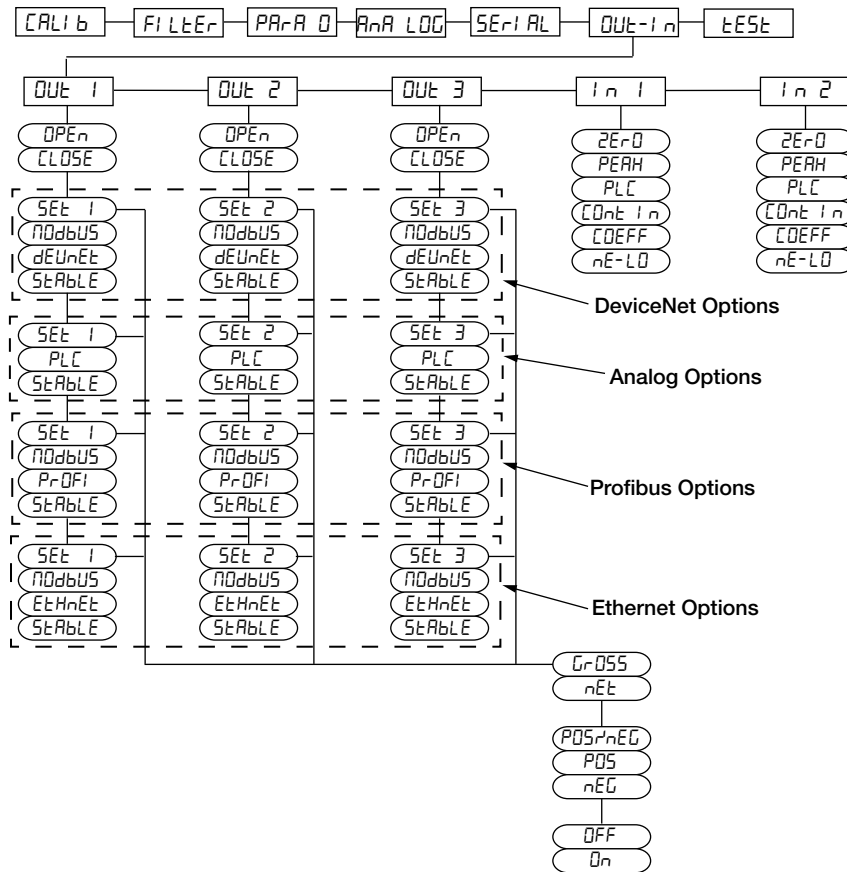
CALIb FILtEr PArA 0 AnA LOG SErIAL OUt-In tESt

OUt 1 OUt 2 OUt 3 In 1 In 2

OPEn CLOSE OPEn CLOSE OPEn CLOSE

ZErO PEAH PLC COnt In COEFF nE-LO

ZErO PEAH PLC COnt In COEFF nE-LO

SEt 1 MOdbUS dEUnEt StAbLE
SEt 2 MOdbUS dEUnEt StAbLE
SEt 3 MOdbUS dEUnEt StAbLE

DeviceNet Options

SEt 1 PLC StAbLE
SEt 2 PLC StAbLE
SEt 3 PLC StAbLE

Analog Options

SEt 1 MOdbUS PrOFI StAbLE
SEt 2 MOdbUS PrOFI StAbLE
SEt 3 MOdbUS PrOFI StAbLE

Profibus Options

SEt 1 MOdbUS EtHnEt StAbLE
SEt 2 MOdbUS EtHnEt StAbLE
SEt 3 MOdbUS EtHnEt StAbLE

Ethernet Options

GrOSS
nEt

POS-nEG
POS
nEG

OFF
On